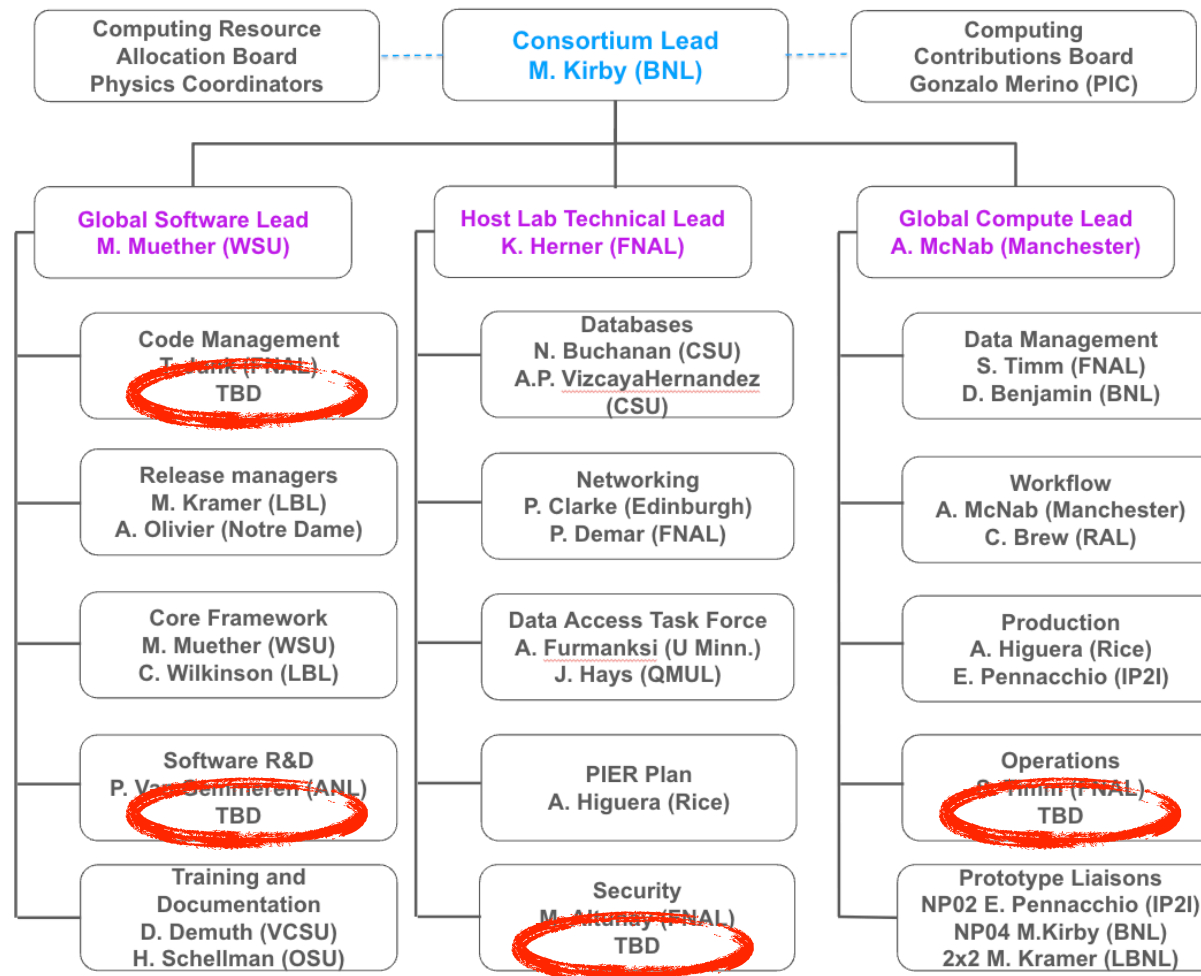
Computing Resource Allocation Board Physics Coordinators

Consortium Lead
M. Kirby (BNL)

Computing Contributions Board
Gonzalo Merino (PIC)

Global Software Lead
M. Muether (WSU)

Host Lab Technical Lead
K. Herner (FNAL)

Global Compute Lead
A. McNab (Manchester)

Code Management
T. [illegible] (FNAL)
TBD

Release managers
M. Kramer (LBL)
A. Olivier (Notre Dame)

Core Framework
M. Muether (WSU)
C. Wilkinson (LBL)

Software R&D
P. Van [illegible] (ANL)
TBD

Training and Documentation
D. Demuth (VCSU)
H. Schellman (OSU)

Databases
N. Buchanan (CSU)
A.P. VizcayaHernandez (CSU)

Networking
P. Clarke (Edinburgh)
P. Demar (FNAL)

Data Access Task Force
A. Furmanksi (U Minn.)
J. Hays (QMUL)

PIER Plan
A. Higuera (Rice)

Security
M. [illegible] (FNAL)
TBD

Data Management
S. Timm (FNAL)
D. Benjamin (BNL)

Workflow
A. McNab (Manchester)
C. Brew (RAL)

Production
A. Higuera (Rice)
E. Pennacchio (IP2I)

Operations
S. Timm (FNAL)
TBD

Prototype Liaisons
NP02 E. Pennacchio (IP2I)
NP04 M.Kirby (BNL)
2x2 M. Kramer (LBNL)